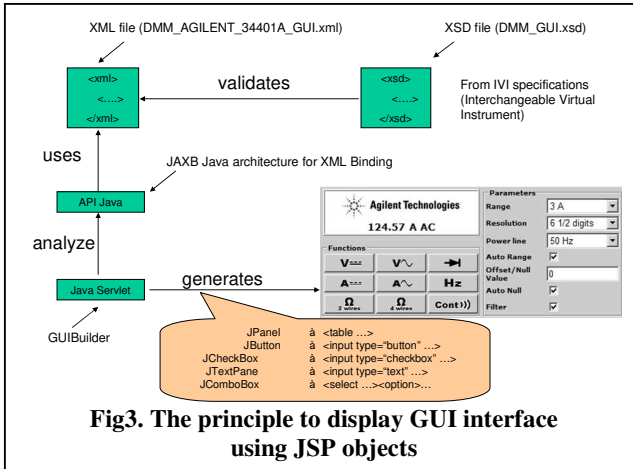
XML file (DMM_AGILENT_34401A_GUI.xml)

XSD file (DMM_GUI.xsd)

<xml>
<….>
</xml>

validates

<xsd>
<….>
</xsd>

From IVI specifications (Interchangeable Virtual Instrument)

uses

JAXB Java architecture for XML Binding

API Java

analyze

Java Servlet

generates

GUIBuilder

Agilent Technologies

124.57 A AC

Functions

| V--- | V∿ | ⇥ |
|---|---|---|
| A--- | A∿ | Hz |
| Ω 2 wires | Ω 4 wires | Cont ))) |

Parameters

| Range | 3 A |
|---|---|
| Resolution | 6 1/2 digits |
| Power line | 50 Hz |
| Auto Range | ☑ |
| Offset/Null Value | 0 |
| Auto Null | ☑ |
| Filter | ☑ |

JPanel à <table …>
JButton à <input type="button" …>
JCheckBox à <input type="checkbox" …>
JTextPane à <input type="text" …>
JComboBox à <select …><option>…

Fig3. The principle to display GUI interface using JSP objects